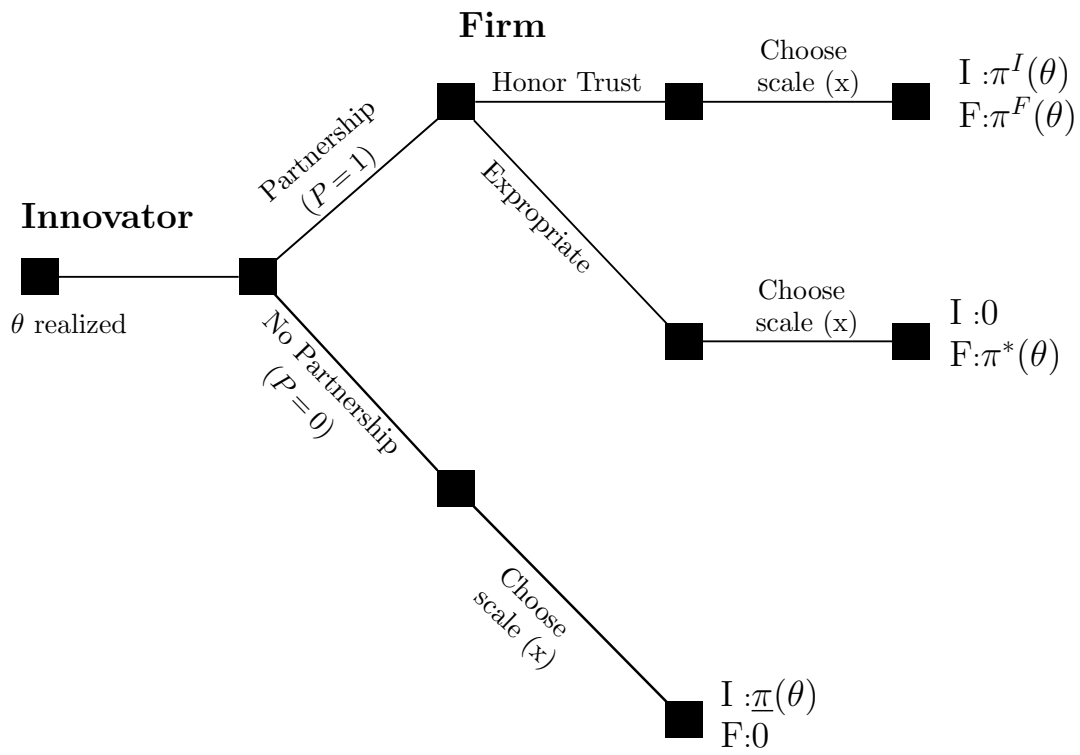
Firm

Innovator

$\theta$ realized

Partnership $(P = 1)$

Honor Trust

Choose scale (x)

I :$\pi^I(\theta)$
F:$\pi^F(\theta)$

Expropriate

Choose scale (x)

I :0
F:$\pi^*(\theta)$

No Partnership $(P = 0)$

Choose scale (x)

I :$\underline{\pi}(\theta)$
F:0